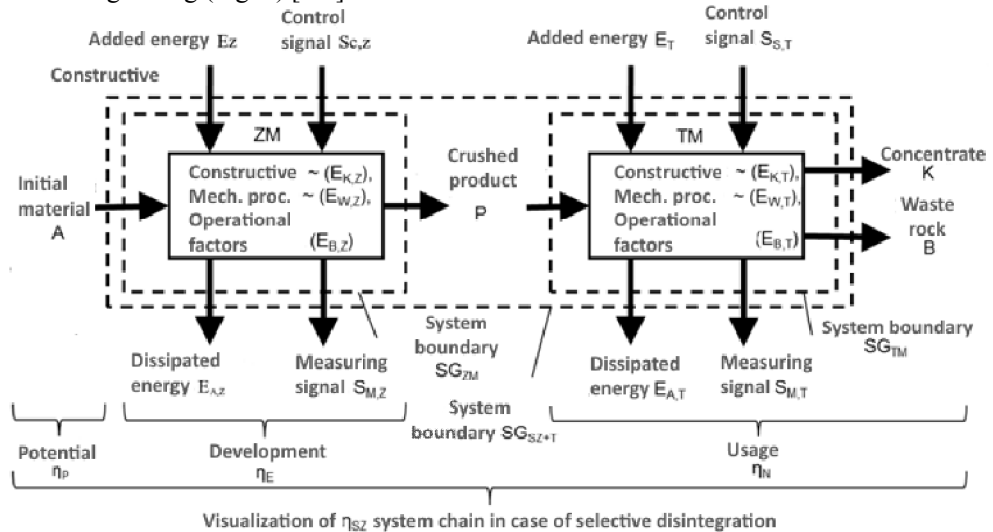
Added energy $E_Z$

Control signal $S_{C,Z}$

Constructive

ZM

Initial material A

Constructive $\sim (E_{K,Z})$, Mech. proc. $\sim (E_{W,Z})$, Operational factors $(E_{B,Z})$

Crushed product P

Added energy $E_T$

Control signal $S_{S,T}$

TM

Constructive $\sim (E_{K,T})$, Mech. proc. $\sim (E_{W,T})$, Operational factors $(E_{B,T})$

Concentrate K

Waste rock B

Dissipated energy $E_{A,Z}$

Measuring signal $S_{M,Z}$

System boundary $SG_{ZM}$

System boundary $SG_{SZ+T}$

Dissipated energy $E_{A,T}$

Measuring signal $S_{M,T}$

System boundary $SG_{TM}$

Potential $\eta_P$

Development $\eta_E$

Usage $\eta_N$

Visualization of $\eta_{SZ}$ system chain in case of selective disintegration